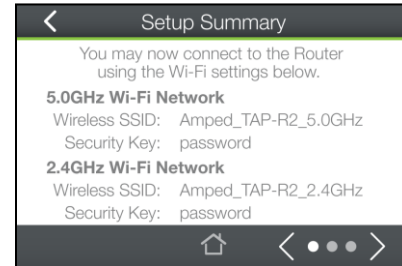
Setup Summary

You may now connect to the Router using the Wi-Fi settings below.

5.0GHz Wi-Fi Network

| | |
|---|---|
| Wireless SSID: | Amped_TAP-R2_5.0GHz |
| Security Key: | password |

2.4GHz Wi-Fi Network

| | |
|---|---|
| Wireless SSID: | Amped_TAP-R2_2.4GHz |
| Security Key: | password |